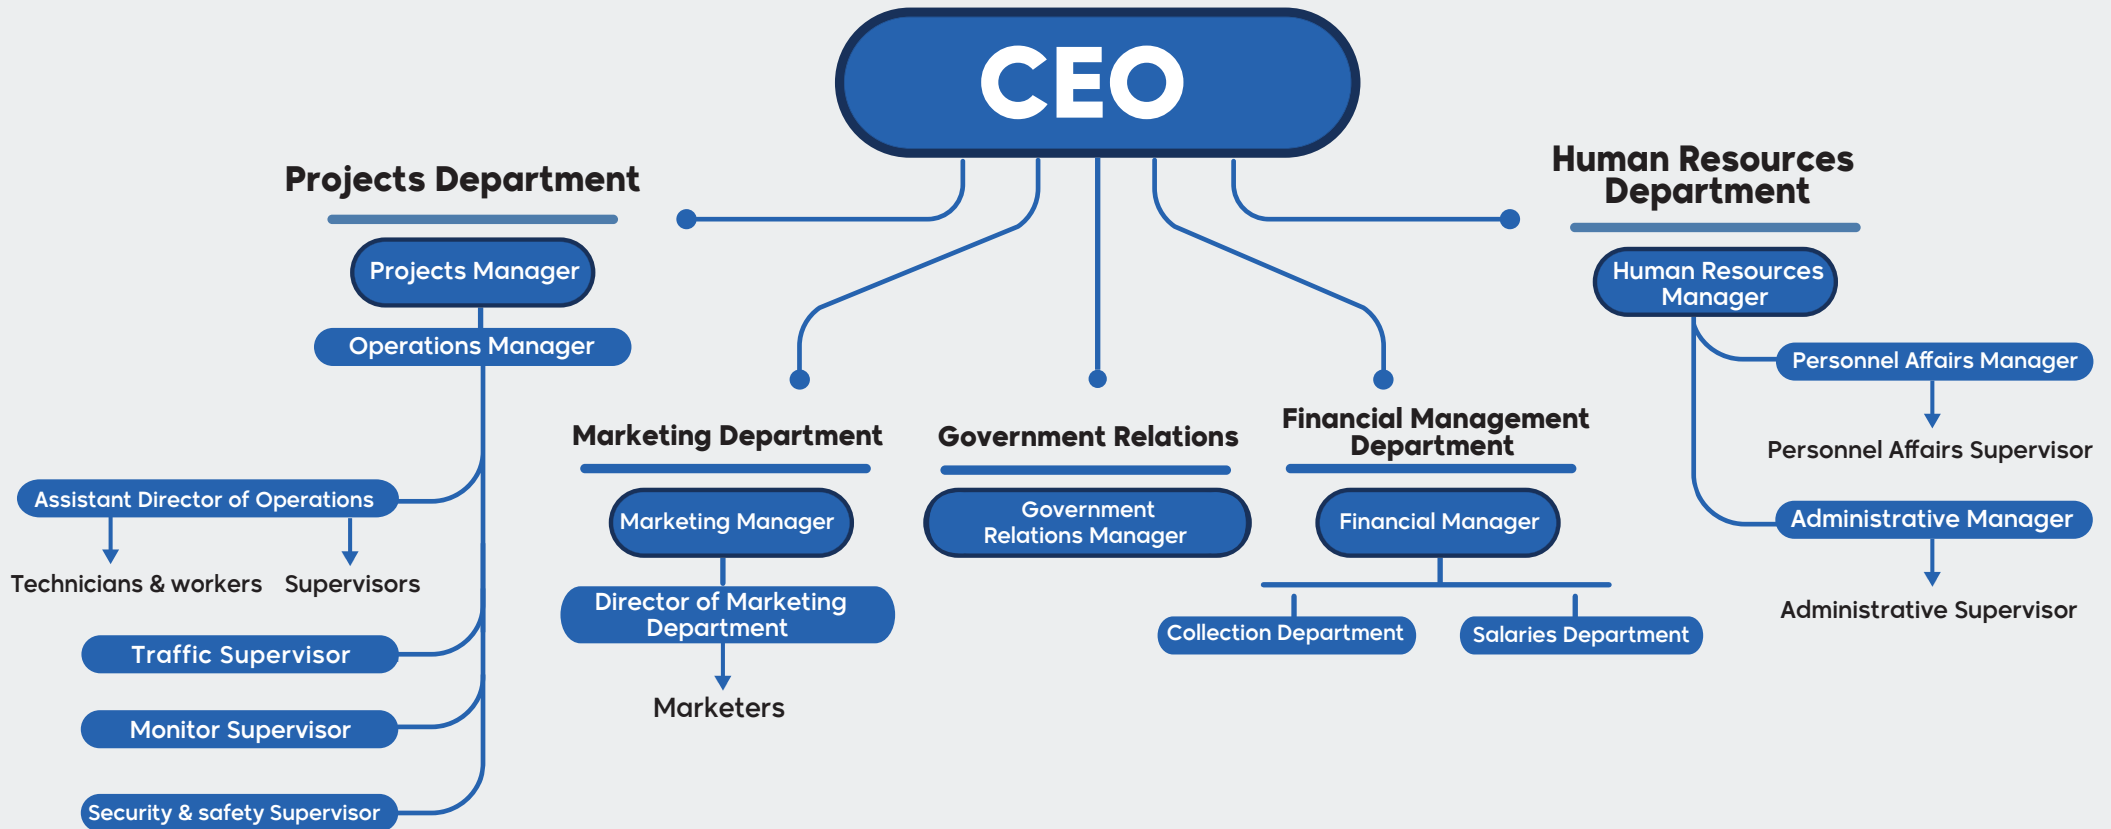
CEO

Projects Department

Projects Manager

Operations Manager

Assistant Director of Operations

Technicians & workers

Supervisors

Traffic Supervisor

Monitor Supervisor

Security & safety Supervisor

Marketing Department

Marketing Manager

Director of Marketing Department

Marketers

Government Relations

Government Relations Manager

Financial Management Department

Financial Manager

Collection Department

Salaries Department

Human Resources Department

Human Resources Manager

Personnel Affairs Manager

Personnel Affairs Supervisor

Administrative Manager

Administrative Supervisor